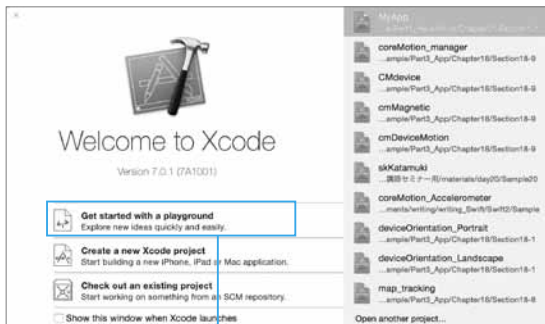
Welcome to Xcode

Version 7.0.1 (7A1001)

Get started with a playground
Explore new ideas quickly and easily.

Create a new Xcode project
Start building a new iPhone, iPad or Mac application.

Check out an existing project
Start working on something from an SCM repository.

Show this window when Xcode launches

MyApp
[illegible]

coreMotion_manager
...ample/Part3_App/Chapter18/Section18-9

CMdevice
...ample/Part3_App/Chapter18/Section18-9

cmMagnetic
...ample/Part3_App/Chapter18/Section18-9

cmDeviceMotion
...ample/Part3_App/Chapter18/Section18-9

skKatamuki
...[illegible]/materials/day20/Sample20

coreMotion_Accelerometer
...ments/writing/writing_Swift/Swift2/Sample

deviceOrientation_Portrait
...ample/Part3_App/Chapter18/Section18-1

deviceOrientation_Landscape
...ample/Part3_App/Chapter18/Section18-1

map_tracking
...ample/Part3_App/Chapter18/Section18-8

Open another project...